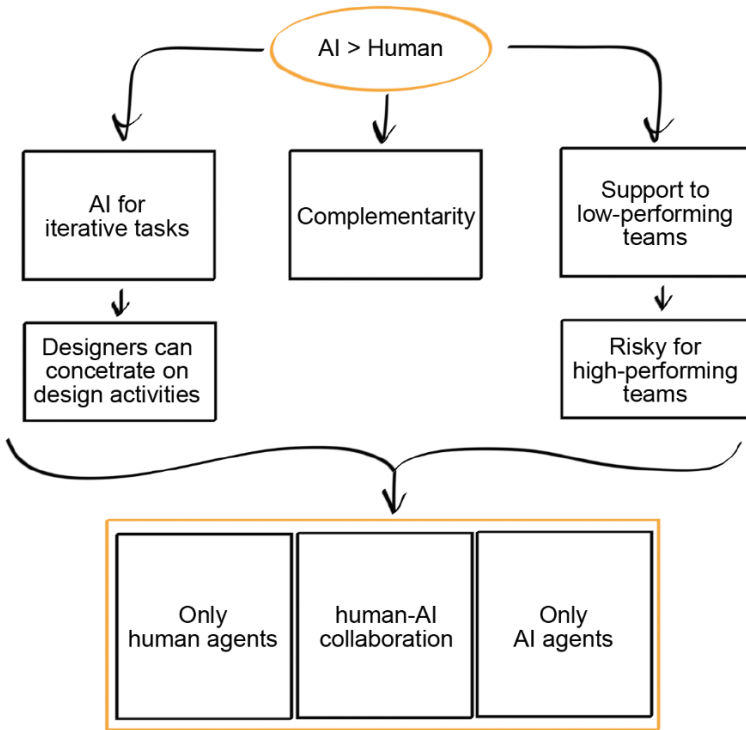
AI > Human

AI for iterative tasks

Complementarity

Support to low-performing teams

Designers can concetrate on design activities

Risky for high-performing teams

Only human agents

human-AI collaboration

Only AI agents